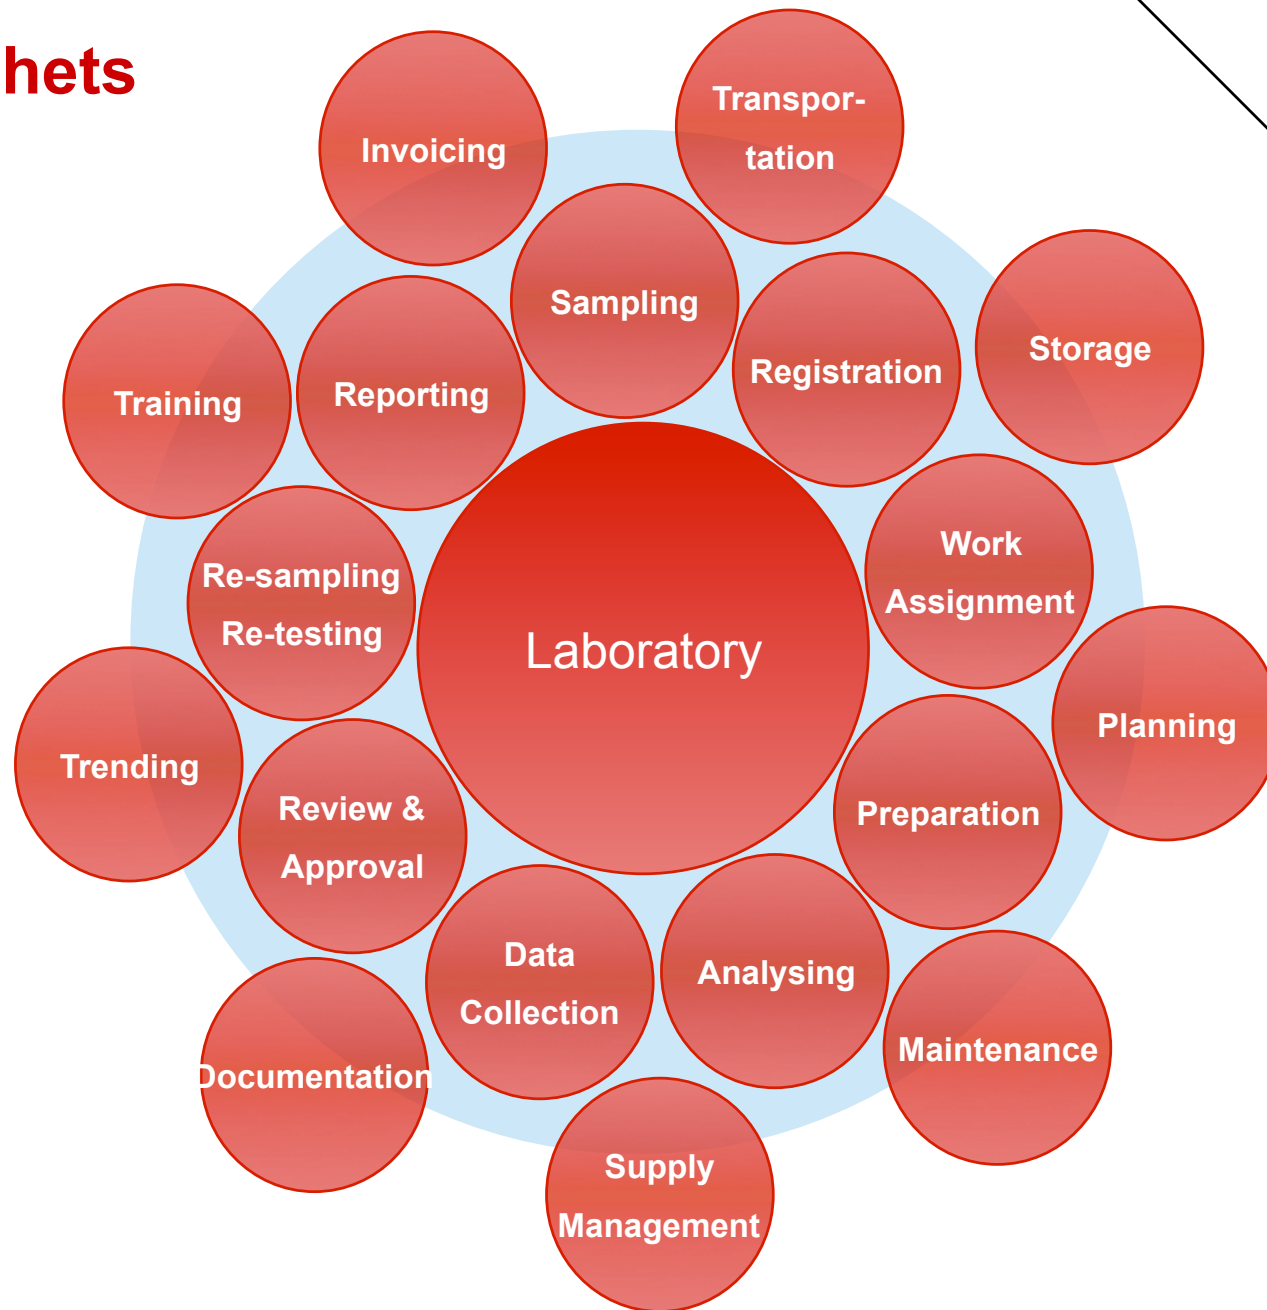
hets

Invoicing

Transportation

Sampling

Registration

Storage

Training

Reporting

Work Assignment

Re-sampling Re-testing

Laboratory

Planning

Trending

Review & Approval

Preparation

Data Collection

Analysing

Maintenance

Documentation

Supply Management